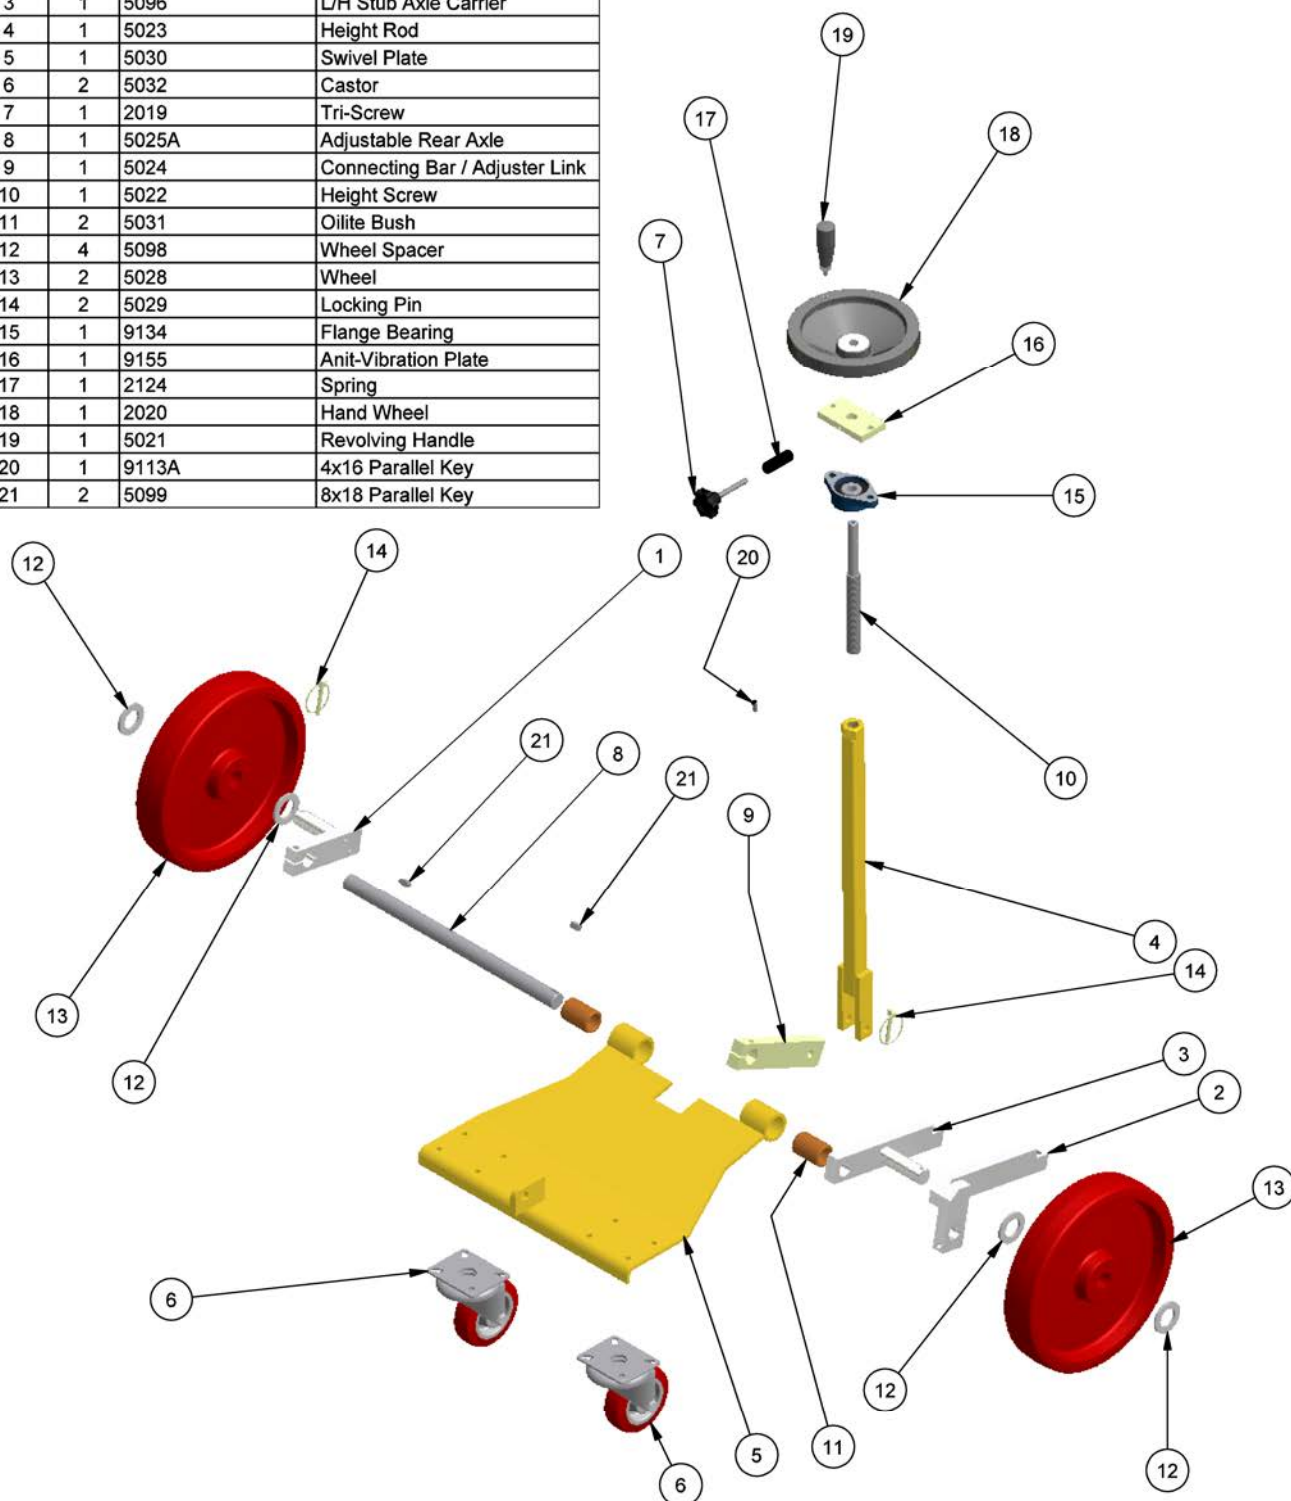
| 3 | 1 | 5096 | L/H Stub Axle Carrier |
|---|---|---|---|
| 4 | 1 | 5023 | Height Rod |
| 5 | 1 | 5030 | Swivel Plate |
| 6 | 2 | 5032 | Castor |
| 7 | 1 | 2019 | Tri-Screw |
| 8 | 1 | 5025A | Adjustable Rear Axle |
| 9 | 1 | 5024 | Connecting Bar / Adjuster Link |
| 10 | 1 | 5022 | Height Screw |
| 11 | 2 | 5031 | Oilite Bush |
| 12 | 4 | 5098 | Wheel Spacer |
| 13 | 2 | 5028 | Wheel |
| 14 | 2 | 5029 | Locking Pin |
| 15 | 1 | 9134 | Flange Bearing |
| 16 | 1 | 9155 | Anit-Vibration Plate |
| 17 | 1 | 2124 | Spring |
| 18 | 1 | 2020 | Hand Wheel |
| 19 | 1 | 5021 | Revolving Handle |
| 20 | 1 | 9113A | 4x16 Parallel Key |
| 21 | 2 | 5099 | 8x18 Parallel Key |

19 17 18 7 16 15 12 14 1 20 10 21 8 21 9 4 14 13 3 12 2 13 6 12 5 11 12 6